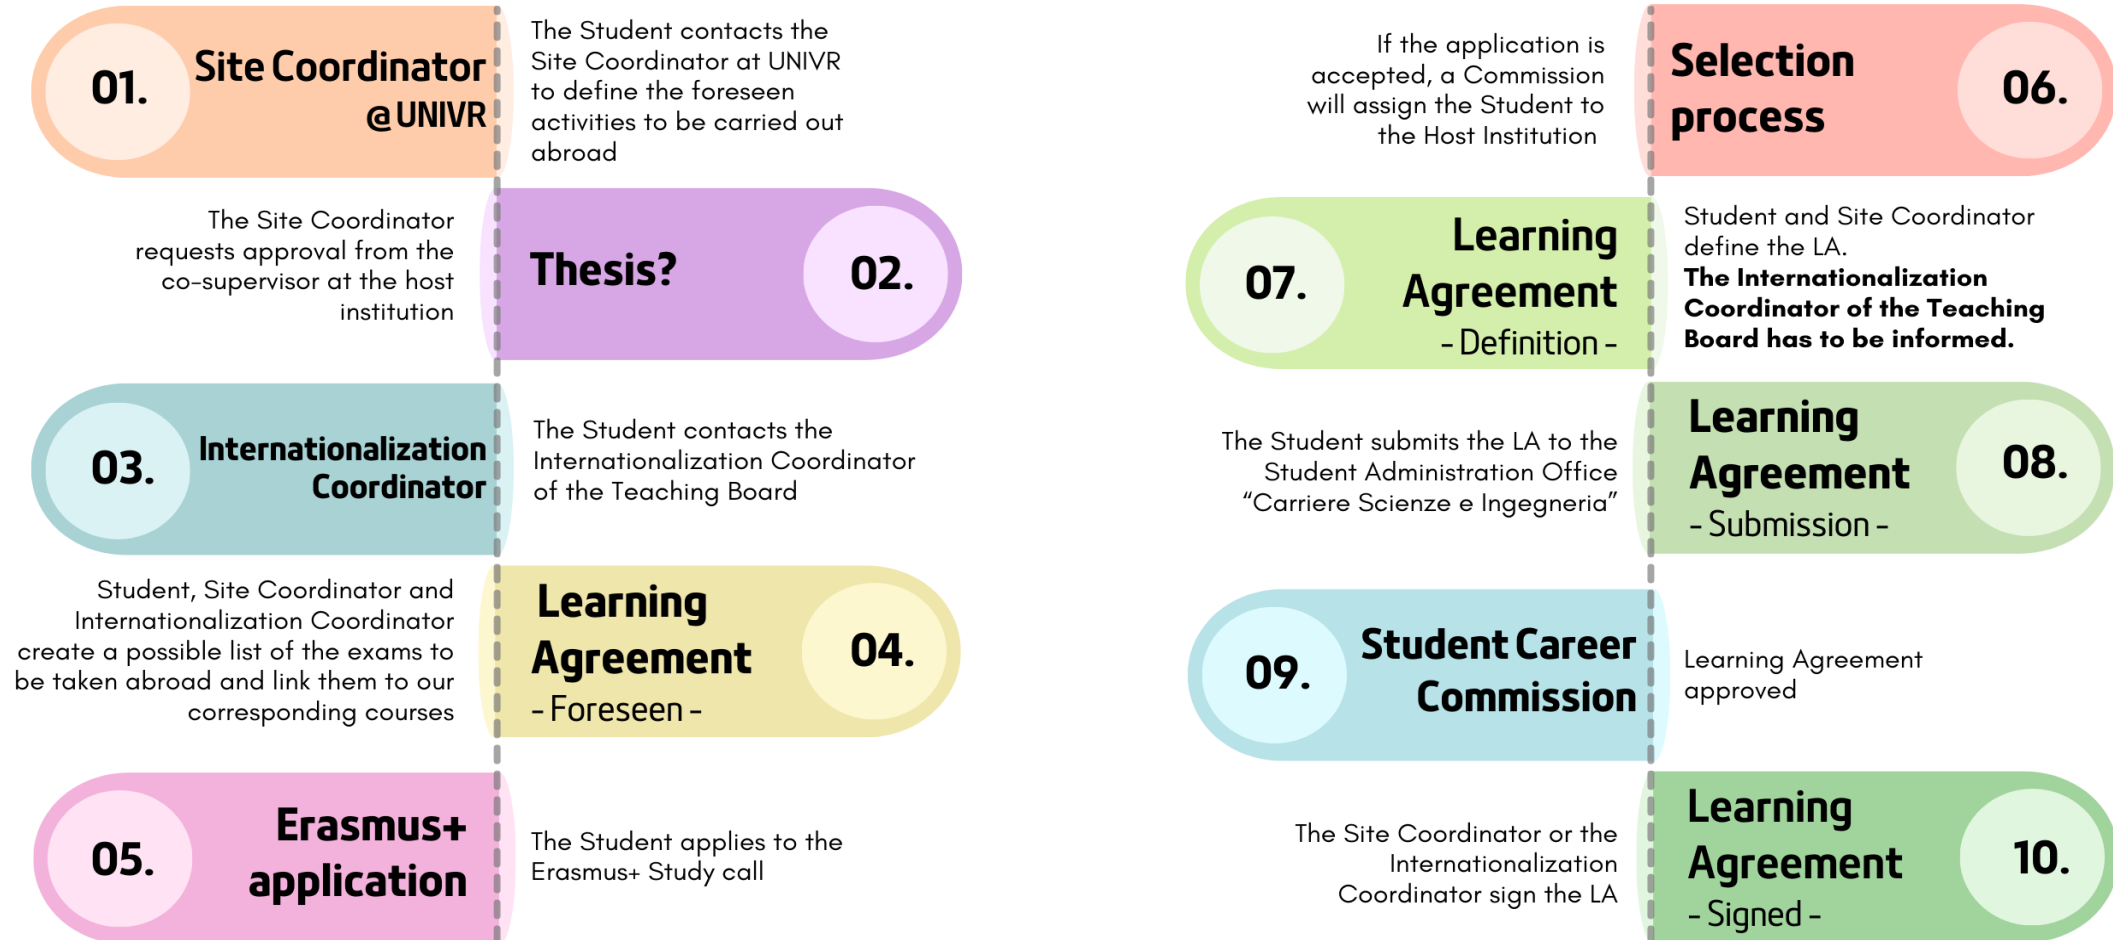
01. Site Coordinator @UNIVR

The Student contacts the Site Coordinator at UNIVR to define the foreseen activities to be carried out abroad

The Site Coordinator requests approval from the co-supervisor at the host institution

Thesis? 02.

03. Internationalization Coordinator

The Student contacts the Internationalization Coordinator of the Teaching Board

Student, Site Coordinator and Internationalization Coordinator create a possible list of the exams to be taken abroad and link them to our corresponding courses

Learning Agreement - Foreseen - 04.

05. Erasmus+ application

The Student applies to the Erasmus+ Study call

If the application is accepted, a Commission will assign the Student to the Host Institution

Selection process 06.

07. Learning Agreement - Definition -

Student and Site Coordinator define the LA.
**The Internationalization Coordinator of the Teaching Board has to be informed.**

The Student submits the LA to the Student Administration Office "Carriere Scienze e Ingegneria"

Learning Agreement - Submission - 08.

09. Student Career Commission

Learning Agreement approved

The Site Coordinator or the Internationalization Coordinator sign the LA

Learning Agreement - Signed - 10.